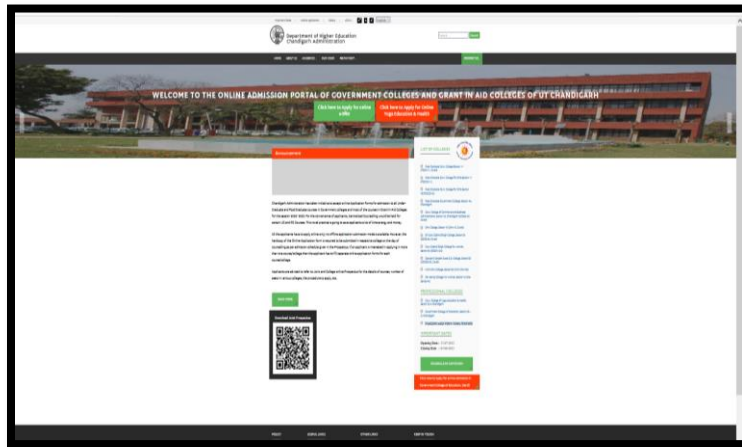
Department of Higher Education
Chandigarh Administration

WELCOME TO THE ONLINE ADMISSION PORTAL OF GOVERNMENT COLLEGES AND GRANT IN AID COLLEGES OF UT CHANDIGARH

Click here to Apply for online admission

Click here to Apply for Online Yoga Education & Health

Announcement

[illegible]

LIST OF COLLEGES

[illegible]

PROFESSIONAL COLLEGES

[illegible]

IMPORTANT DATES

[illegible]

Download Unit Prospectus

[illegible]